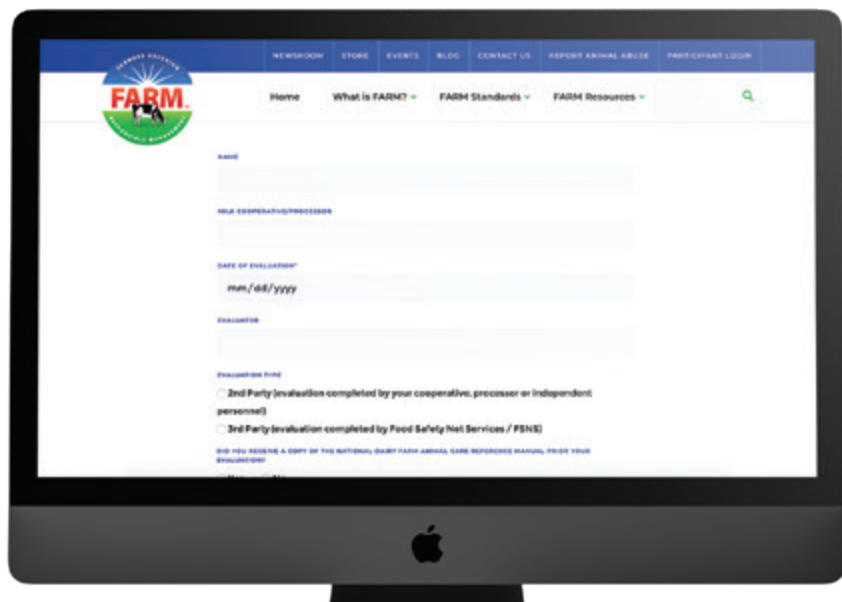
NEWSROOM STORE EVENTS BLOG CONTACT US REPORT ANIMAL ABUSE PARTICIPANT LOGIN

FARMERS ASSURING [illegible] FARM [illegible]

Home What is FARM? FARM Standards FARM Resources

NAME

MILK COOPERATIVE/PROCESSOR

DATE OF EVALUATION*

mm/dd/yyyy

EVALUATOR

EVALUATION TYPE

2nd Party (evaluation completed by your cooperative, processor or independent personnel)

3rd Party (evaluation completed by Food Safety Net Services / FSNS)

DID YOU RECEIVE A COPY OF THE NATIONAL DAIRY FARM ANIMAL CARE REFERENCE MANUAL PRIOR YOUR EVALUATION?